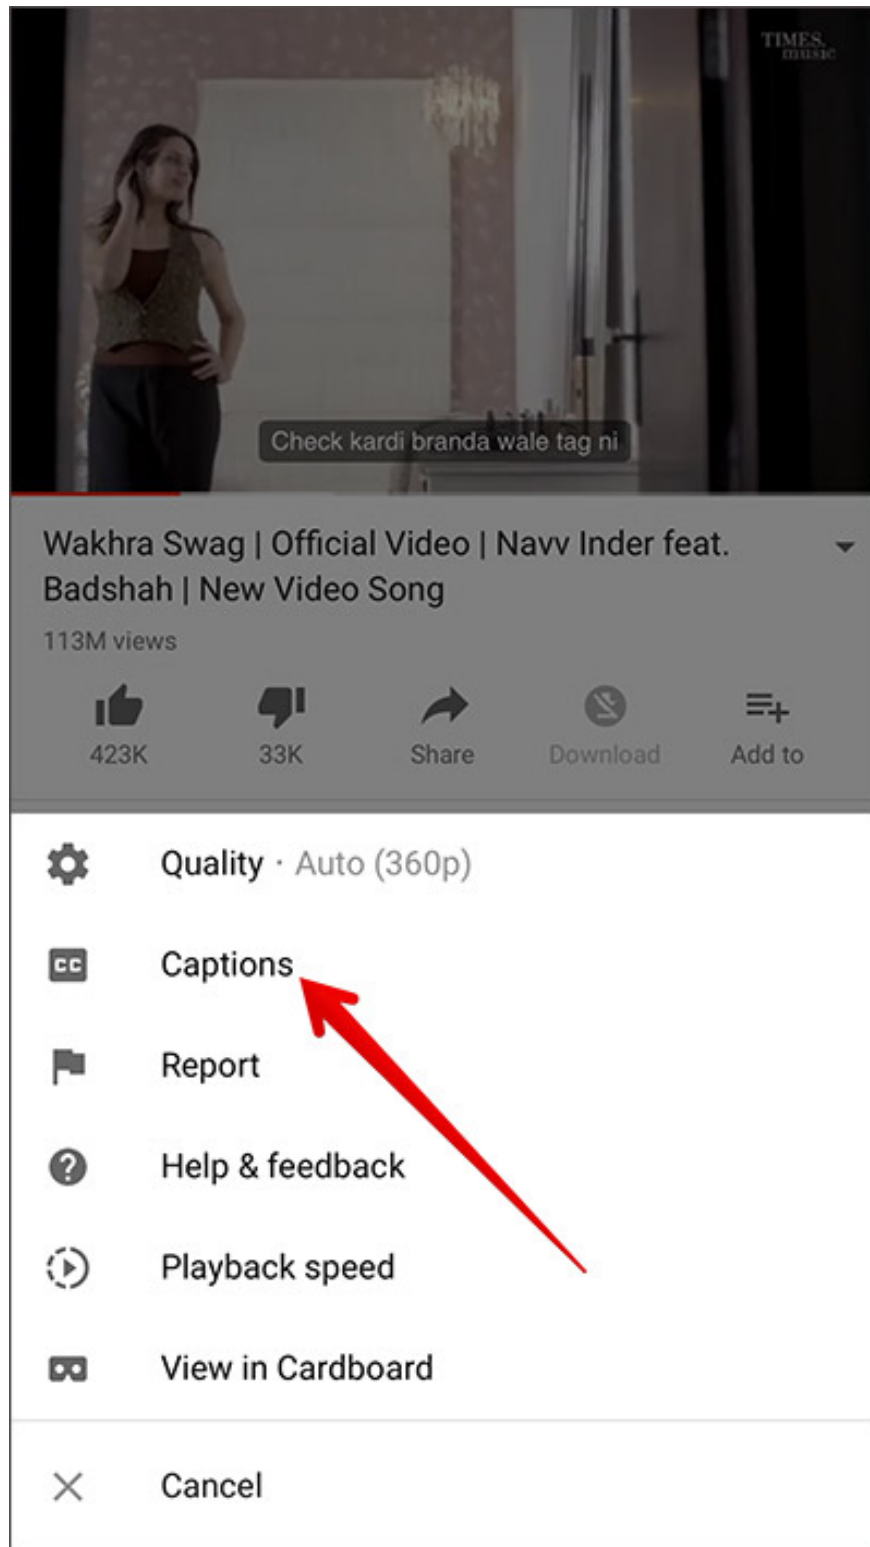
TIMES music

Check kardi branda wale tag ni

Wakhra Swag | Official Video | Navv Inder feat. Badshah | New Video Song

113M views

423K
33K
Share
Download
Add to

Quality · Auto (360p)

Captions

Report

Help & feedback

Playback speed

View in Cardboard

Cancel